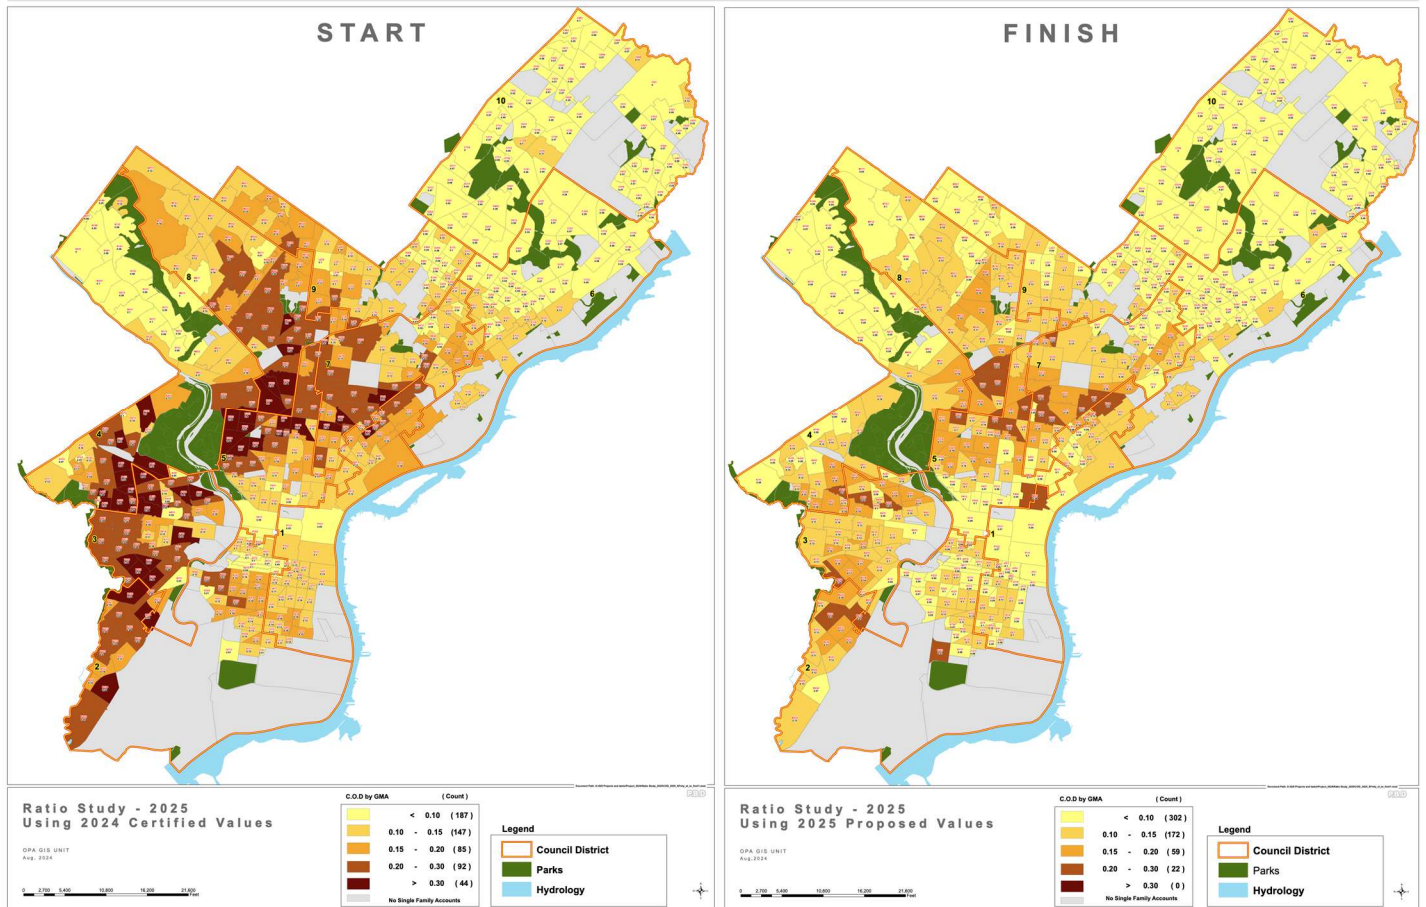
START

10

8

9

6

7

4

5

3

1

2

Ratio Study - 2025
Using 2024 Certified Values

OPA GIS UNIT
Aug. 2024

0 2,700 5,400 10,800 16,200 21,600 Feet

C.O.D by GMA (Count)

| | Range | Count |
|---|---|---|
| | < 0.10 | ( 187 ) |
| | 0.10 - 0.15 | ( 147 ) |
| | 0.15 - 0.20 | ( 85 ) |
| | 0.20 - 0.30 | ( 92 ) |
| | > 0.30 | ( 44 ) |
| | No Single Family Accounts | |

Legend
Council District
Parks
Hydrology

FINISH

10

8

9

7

4

5

3

1

2

Ratio Study - 2025
Using 2025 Proposed Values

OPA GIS UNIT
Aug. 2024

0 2,700 5,400 10,800 16,200 21,600 Feet

C.O.D by GMA (Count)

| | Range | Count |
|---|---|---|
| | < 0.10 | ( 302 ) |
| | 0.10 - 0.15 | ( 172 ) |
| | 0.15 - 0.20 | ( 59 ) |
| | 0.20 - 0.30 | ( 22 ) |
| | > 0.30 | ( 0 ) |
| | No Single Family Accounts | |

Legend
Council District
Parks
Hydrology